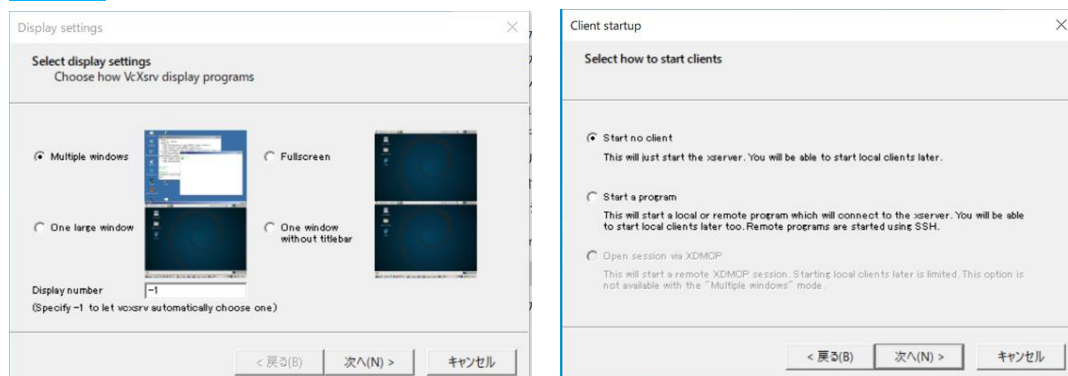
Display settings

Select display settings
Choose how VcXsrv display programs

Multiple windows

Fullscreen

One large window

One window without titlebar

Display number -1

(Specify -1 to let vcxsrv automatically choose one)

< 戻る(B)  次へ(N) >  キャンセル

Client startup

Select how to start clients

Start no client
This will just start the xserver. You will be able to start local clients later.

Start a program
This will start a local or remote program which will connect to the xserver. You will be able to start local clients later too. Remote programs are started using SSH.

Open session via XDMCP
This will start a remote XDMCP session. Starting local clients later is limited. This option is not available with the "Multiple windows" mode.

< 戻る(B)  次へ(N) >  キャンセル